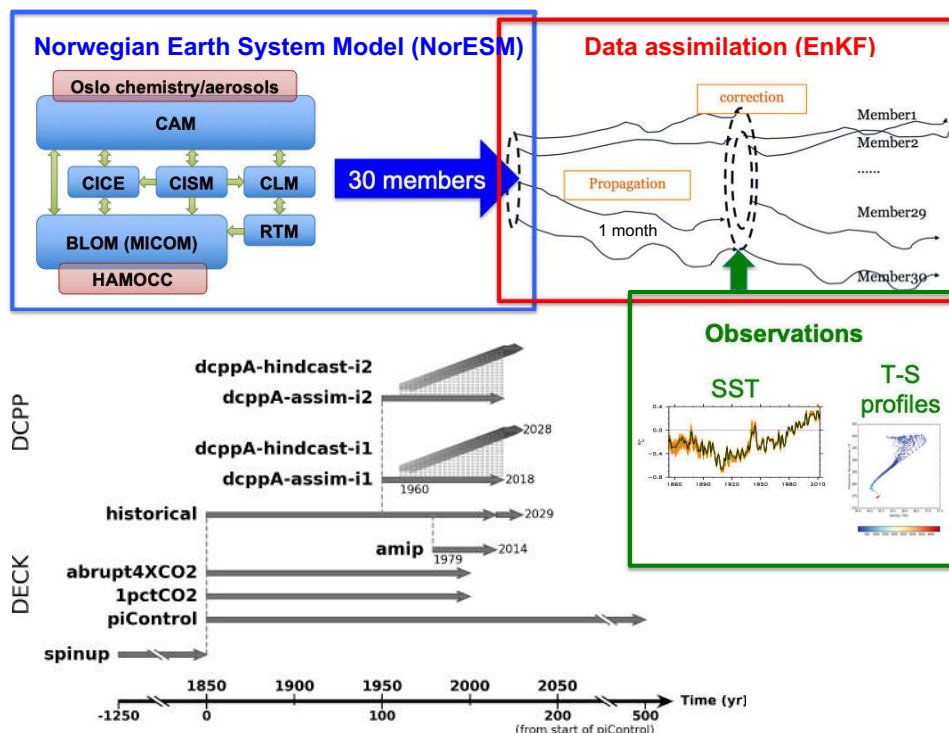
Norwegian Earth System Model (NorESM)

Oslo chemistry/aerosols

CAM

CICE

CISM

CLM

BLOM (MICOM)

RTM

HAMOCC

30 members

Data assimilation (EnKF)

correction

Propagation

1 month

Member1

Member2

......

Member29

Member30

Observations

SST

T-S profiles

0.4
0.2
0
−0.2
−0.4
−0.6
−0.8
1860 1890 1920 1950 1980 2010

DCPP

dcppA-hindcast-i2

dcppA-assim-i2

dcppA-hindcast-i1

2028

dcppA-assim-i1

2018

1960

historical

2029

amip

2014

1979

DECK

abrupt4XCO2

1pctCO2

piControl

spinup

1850 1900 1950 2000 2050

-1250 0 100 200 500

Time (yr)

(from start of piControl)